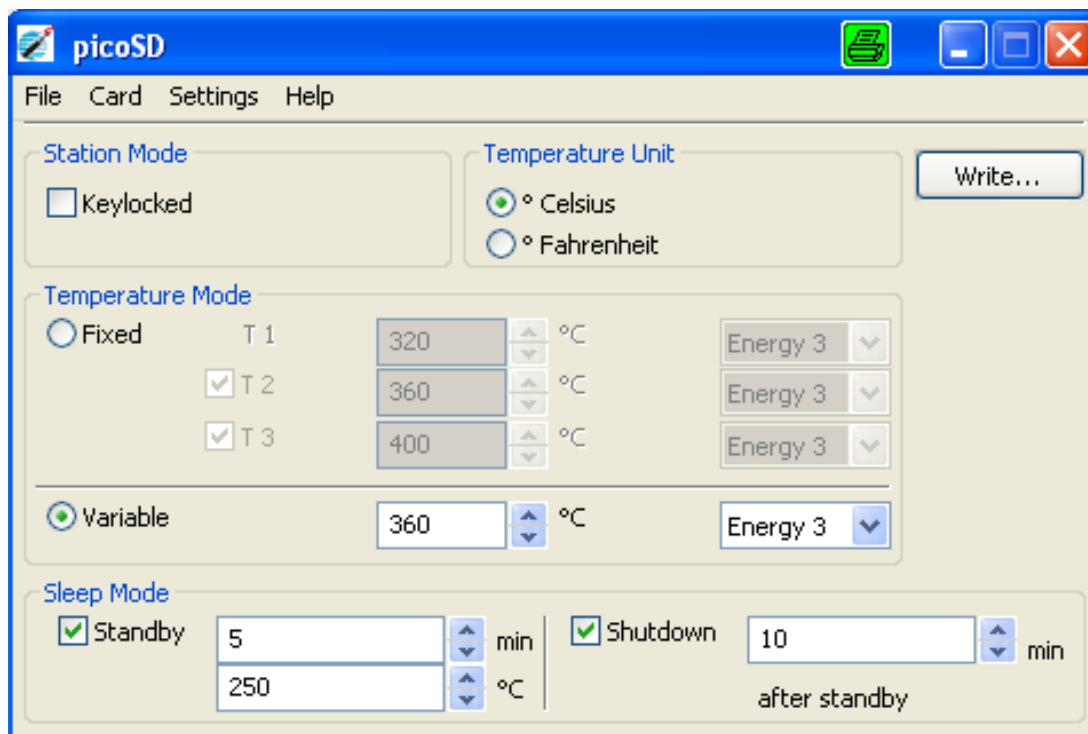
picoSD

File Card Settings Help

Station Mode
Keylocked

Temperature Unit
° Celsius
° Fahrenheit

Write...

Temperature Mode
Fixed
T 1 320 °C Energy 3
T 2 360 °C Energy 3
T 3 400 °C Energy 3

Variable 360 °C Energy 3

Sleep Mode
Standby 5 min
250 °C
Shutdown 10 min
after standby